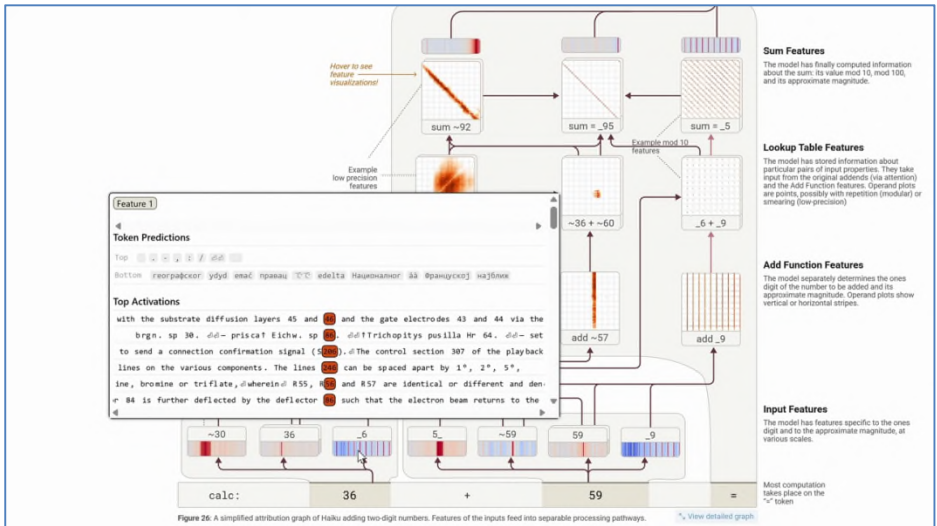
Hover to see feature visualizations!

sum ~92

sum = _95

sum = _5

Example mod 10 features

Example low precision features

Feature 1

Token Predictions

Top , . - ; / ꝺꝺ

Bottom географског ydyd emač правац ꝺꝺ edelta Националног àà Француској најблик

Top Activations

with the substrate diffusion layers 45 and 46 and the gate electrodes 43 and 44 via the

brgn. sp 30. ꝺꝺ— prisca† Eichw. sp 86. ꝺꝺ†Trichopitys pusilla Hr 64. ꝺꝺ— set

to send a connection confirmation signal (S206).ꝺThe control section 307 of the playback

lines on the various components. The lines 246 can be spaced apart by 1°, 2°, 5°,

ine, bromine or triflate,ꝺwhereinꝺ R55, R56 and R57 are identical or different and den-

84 is further deflected by the deflector 86 such that the electron beam returns to the

~36 + ~60

_6 + _9

add ~57

add _9

~30

36

_6

5_

~59

59

_9

calc:

36

+

59

=

Sum Features

The model has finally computed information about the sum: its value mod 10, mod 100, and its approximate magnitude.

Lookup Table Features

The model has stored information about particular pairs of input properties. They take input from the original addends (via attention) and the Add Function features. Operand plots are points, possibly with repetition (modular) or smearing (low-precision)

Add Function Features

The model separately determines the ones digit of the number to be added and its approximate magnitude. Operand plots show vertical or horizontal stripes.

Input Features

The model has features specific to the ones digit and to the approximate magnitude, at various scales.

Most computation takes place on the "=" token

Figure 26: A simplified attribution graph of Haiku adding two-digit numbers. Features of the inputs feed into separable processing pathways.

View detailed graph